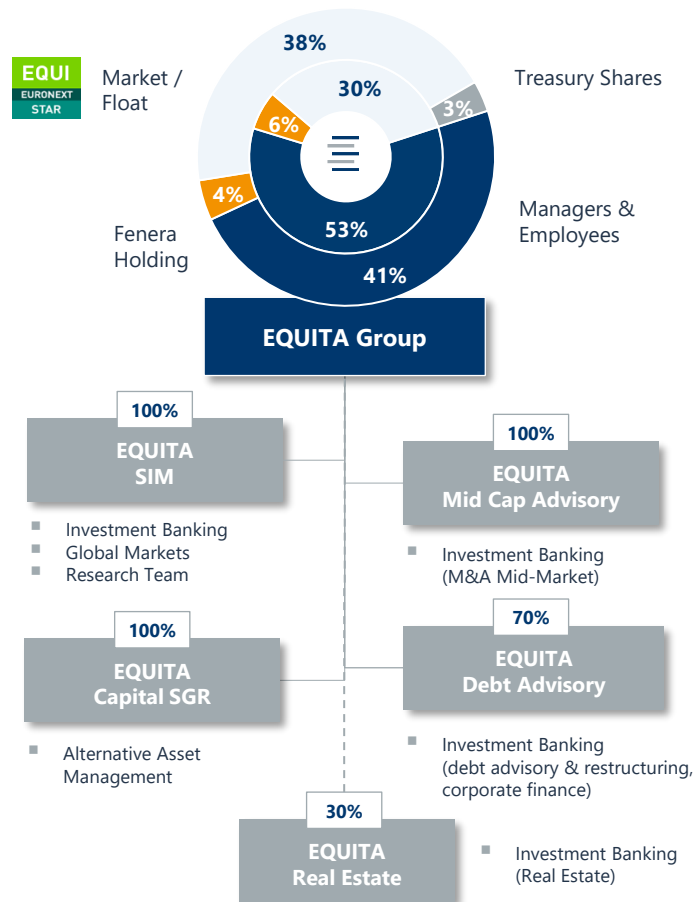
EQUI
EURONEXT STAR

Market / Float

38%

30%

Treasury Shares

3%

6%

4%

Fenera Holding

53%

41%

Managers & Employees

EQUITA Group

100%
EQUITA SIM

- Investment Banking
- Global Markets
- Research Team

100%
EQUITA Mid Cap Advisory

- Investment Banking (M&A Mid-Market)

100%
EQUITA Capital SGR

- Alternative Asset Management

70%
EQUITA Debt Advisory

- Investment Banking (debt advisory & restructuring, corporate finance)

30%
EQUITA Real Estate

- Investment Banking (Real Estate)